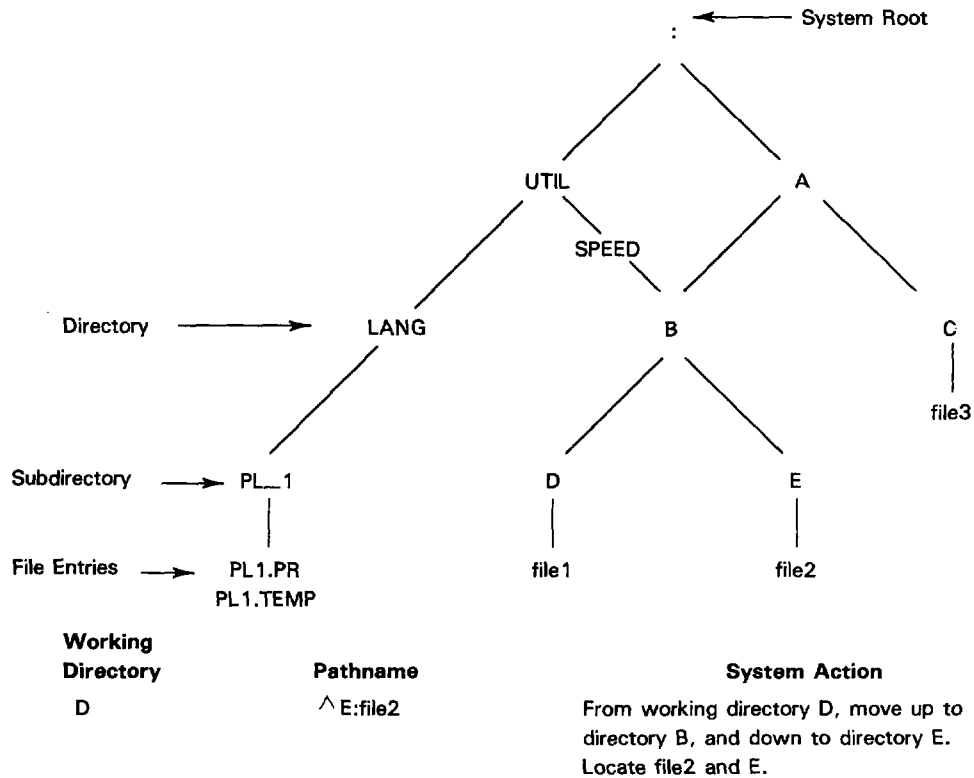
: System Root

UTIL

A

SPEED

Directory

LANG

B

C

file3

Subdirectory

PL_1

D

E

File Entries

PL1.PR
PL1.TEMP

file1

file2

| Working Directory | Pathname | System Action |
|---|---|---|
| D | ^E:file2 | From working directory D, move up to directory B, and down to directory E. Locate file2 and E. |